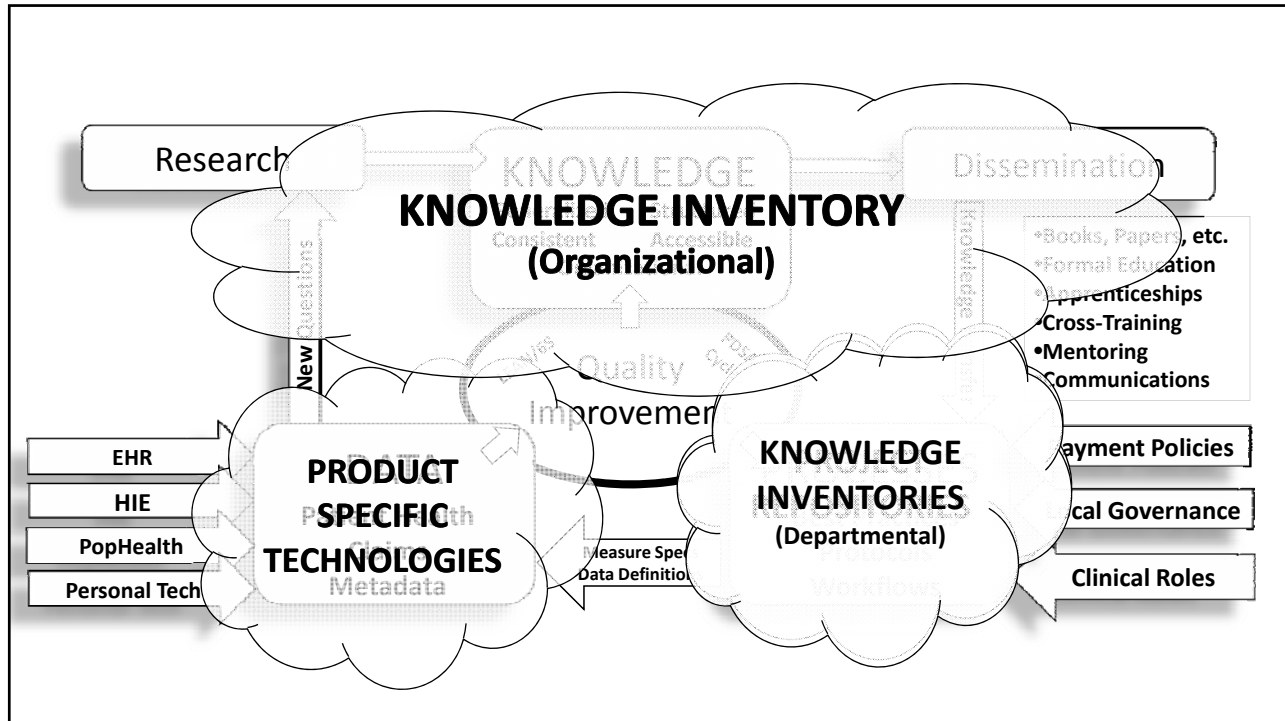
Research

KNOWLEDGE

Dissemination

KNOWLEDGE INVENTORY
Consistent Accessible
(Organizational)

New Questions

Knowledge

•Books, Papers, etc.
•Formal Education
•Apprenticeships
•Cross-Training
•Mentoring
•Communications

Quality Improvement

EHR
HIE
PopHealth
Personal Tech

DATA
PRODUCT SPECIFIC TECHNOLOGIES
Claims
Metadata

Measure Spec
Data Definition

KNOWLEDGE INVENTORIES
(Departmental)
Protocols
Workflows

Payment Policies
Local Governance
Clinical Roles